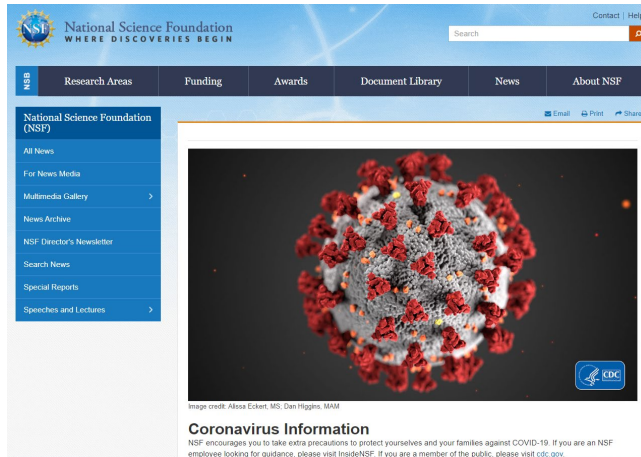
NSF National Science Foundation
WHERE DISCOVERIES BEGIN

Contact | Help

Search

NSB

Research Areas

Funding

Awards

Document Library

News

About NSF

National Science Foundation (NSF)

All News

For News Media

Multimedia Gallery

News Archive

NSF Director's Newsletter

Search News

Special Reports

Speeches and Lectures

Email Print Share

CDC

Image credit: Alissa Eckert, MS; Dan Higgins, MAM

Coronavirus Information

NSF encourages you to take extra precautions to protect yourselves and your families against COVID-19. If you are an NSF employee looking for guidance, please visit InsideNSF. If you are a member of the public, please visit cdc.gov.